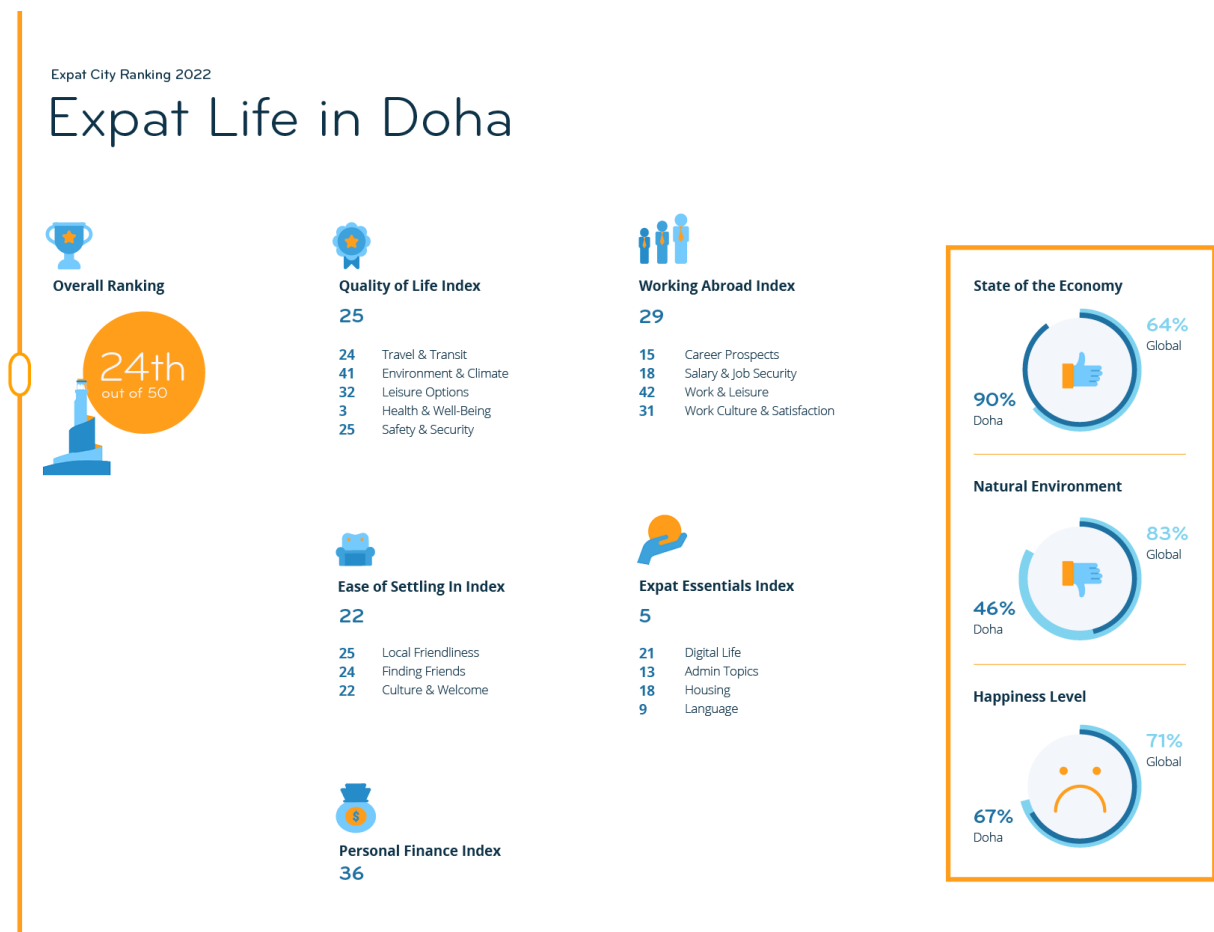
Expat City Ranking 2022

Expat Life in Doha

Overall Ranking

24th
out of 50

Quality of Life Index
25

| | |
|---|---|
| 24 | Travel & Transit |
| 41 | Environment & Climate |
| 32 | Leisure Options |
| 3 | Health & Well-Being |
| 25 | Safety & Security |

Working Abroad Index
29

| | |
|---|---|
| 15 | Career Prospects |
| 18 | Salary & Job Security |
| 42 | Work & Leisure |
| 31 | Work Culture & Satisfaction |

Ease of Settling In Index
22

| | |
|---|---|
| 25 | Local Friendliness |
| 24 | Finding Friends |
| 22 | Culture & Welcome |

Expat Essentials Index
5

| | |
|---|---|
| 21 | Digital Life |
| 13 | Admin Topics |
| 18 | Housing |
| 9 | Language |

Personal Finance Index
36

State of the Economy
64%
Global
90%
Doha

Natural Environment
83%
Global
46%
Doha

Happiness Level
71%
Global
67%
Doha